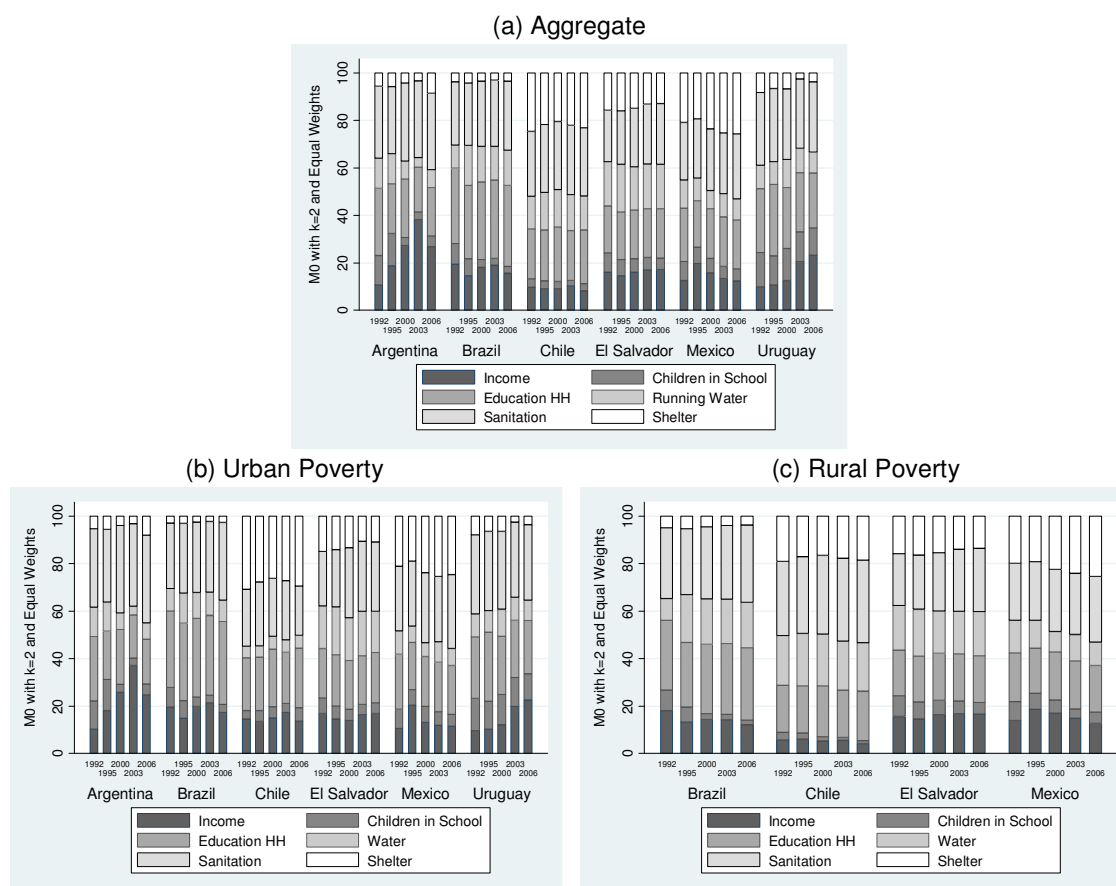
(a) Aggregate

M0 with k=2 and Equal Weights

0 20 40 60 80 100

1992 1995 2000 2003 2006 1992 1995 2000 2003 2006 1992 1995 2000 2003 2006 1992 1995 2000 2003 2006 1992 1995 2000 2003 2006 1992 1995 2000 2003 2006

Argentina Brazil Chile El Salvador Mexico Uruguay

Income
Children in School
Education HH
Running Water
Sanitation
Shelter

(b) Urban Poverty

M0 with k=2 and Equal Weights

0 20 40 60 80 100

1992 1995 2000 2003 2006 1992 1995 2000 2003 2006 1992 1995 2000 2003 2006 1992 1995 2000 2003 2006 1992 1995 2000 2003 2006 1992 1995 2000 2003 2006

Argentina Brazil Chile El Salvador Mexico Uruguay

Income
Children in School
Education HH
Water
Sanitation
Shelter

(c) Rural Poverty

M0 with k=2 and Equal Weights

0 20 40 60 80 100

1992 1995 2000 2003 2006 1992 1995 2000 2003 2006 1992 1995 2000 2003 2006 1992 1995 2000 2003 2006

Brazil Chile El Salvador Mexico

Income
Children in School
Education HH
Water
Sanitation
Shelter